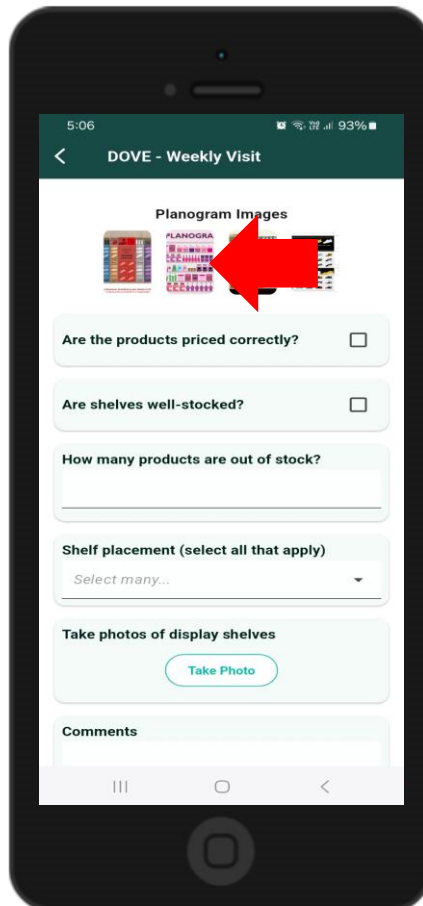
5:06

93%

DOVE - Weekly Visit

Planogram Images

PLANOGRA

Are the products priced correctly?

Are shelves well-stocked?

How many products are out of stock?

Shelf placement (select all that apply)

Select many...

Take photos of display shelves

Take Photo

Comments